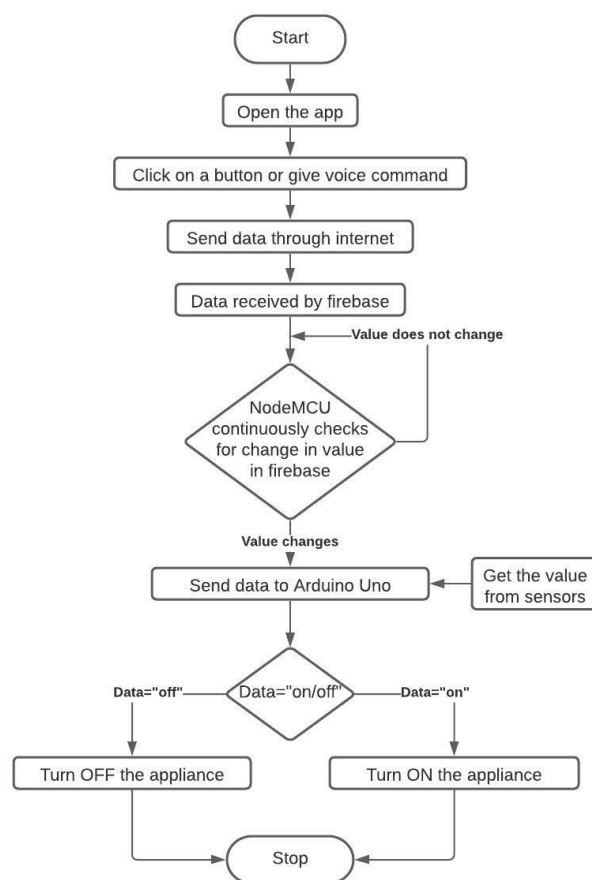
Start

Open the app

Click on a button or give voice command

Send data through internet

Data received by firebase

Value does not change

NodeMCU continuously checks for change in value in firebase

Value changes

Send data to Arduino Uno

Get the value from sensors

Data="off"

Data="on/off"

Data="on"

Turn OFF the appliance

Turn ON the appliance

Stop